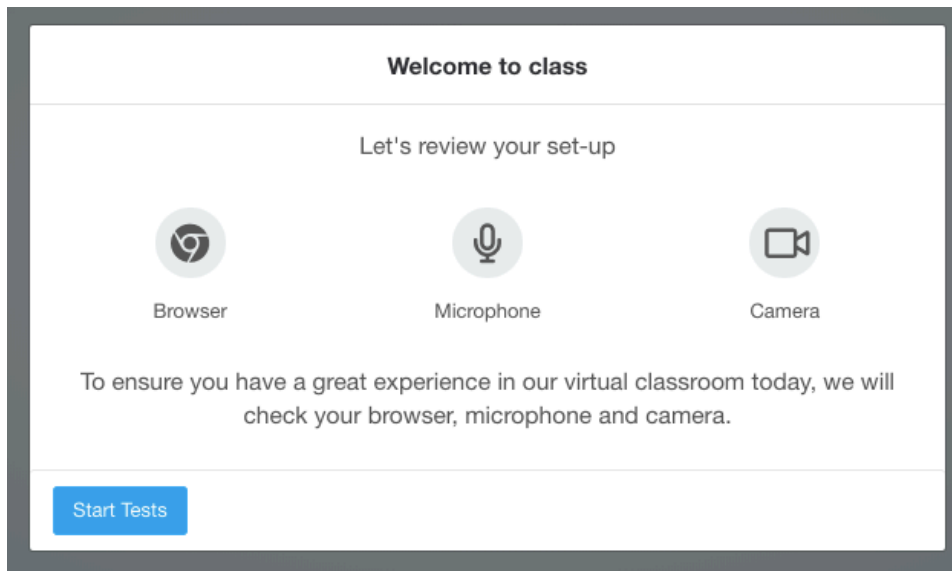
Welcome to class

Let's review your set-up

Browser

Microphone

Camera

To ensure you have a great experience in our virtual classroom today, we will check your browser, microphone and camera.

Start Tests